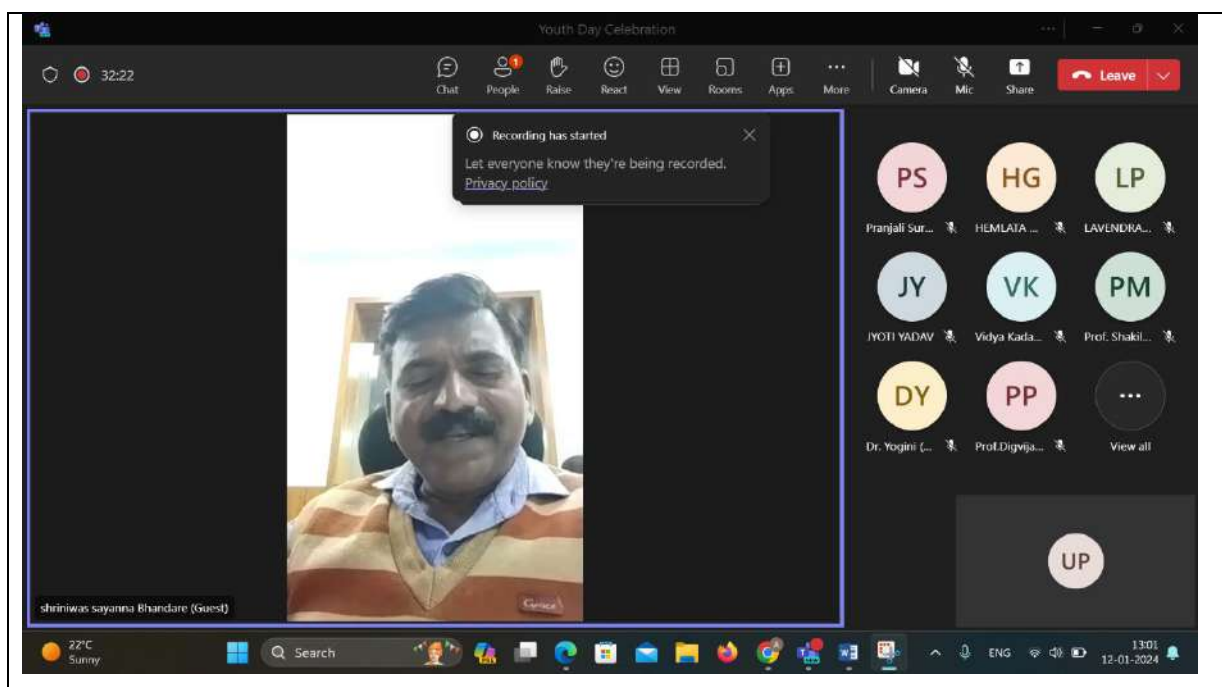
Youth Day Celebration

32:22

Chat People Raise React View Rooms Apps More Camera Mic Share Leave

Recording has started

Let everyone know they're being recorded.
Privacy policy

PS
Pranjali Sur...

HG
HEMLATA ...

LP
LAVENDRA...

JY
JYOTI YADAV

VK
Vidya Kada...

PM
Prof. Shakil...

DY
Dr. Yogini (...

PP
Prof.Digvija...

View all

UP

shriniwas sayanna Bhandare (Guest)

22°C
Sunny

Search

ENG

13:01
12-01-2024